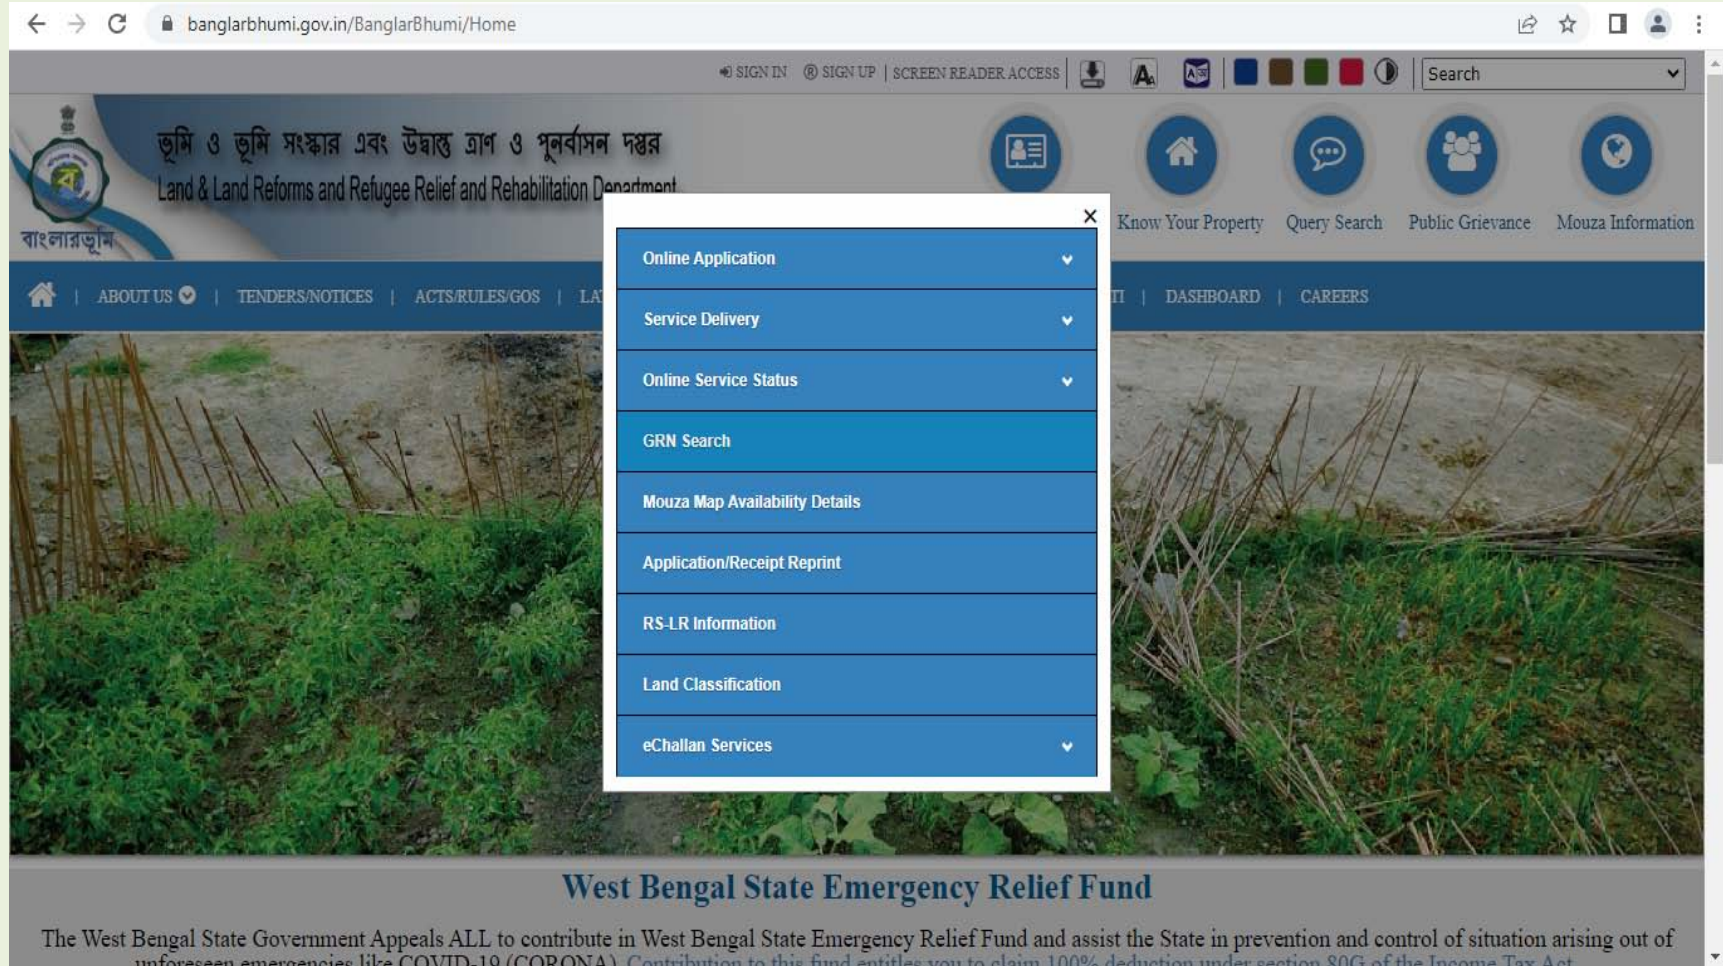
banglarbhumi.gov.in/BanglarBhumi/Home

SIGN IN | SIGN UP | SCREEN READER ACCESS

Search

ভূমি ও ভূমি সংস্কার এবং উদ্বাস্তু ত্রাণ ও পুনর্বাসন দপ্তর
Land & Land Reforms and Refugee Relief and Rehabilitation Department

বাংলারভূমি

Know Your Property | Query Search | Public Grievance | Mouza Information

ABOUT US | TENDERS/NOTICES | ACTS/RULES/GOS | LA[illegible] | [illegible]TI | DASHBOARD | CAREERS

Online Application
Service Delivery
Online Service Status
GRN Search
Mouza Map Availability Details
Application/Receipt Reprint
RS-LR Information
Land Classification
eChallan Services

West Bengal State Emergency Relief Fund

The West Bengal State Government Appeals ALL to contribute in West Bengal State Emergency Relief Fund and assist the State in prevention and control of situation arising out of unforeseen emergencies like COVID-19 (CORONA). Contribution to this fund entitles you to claim 100% deduction under section 80G of the Income Tax Act